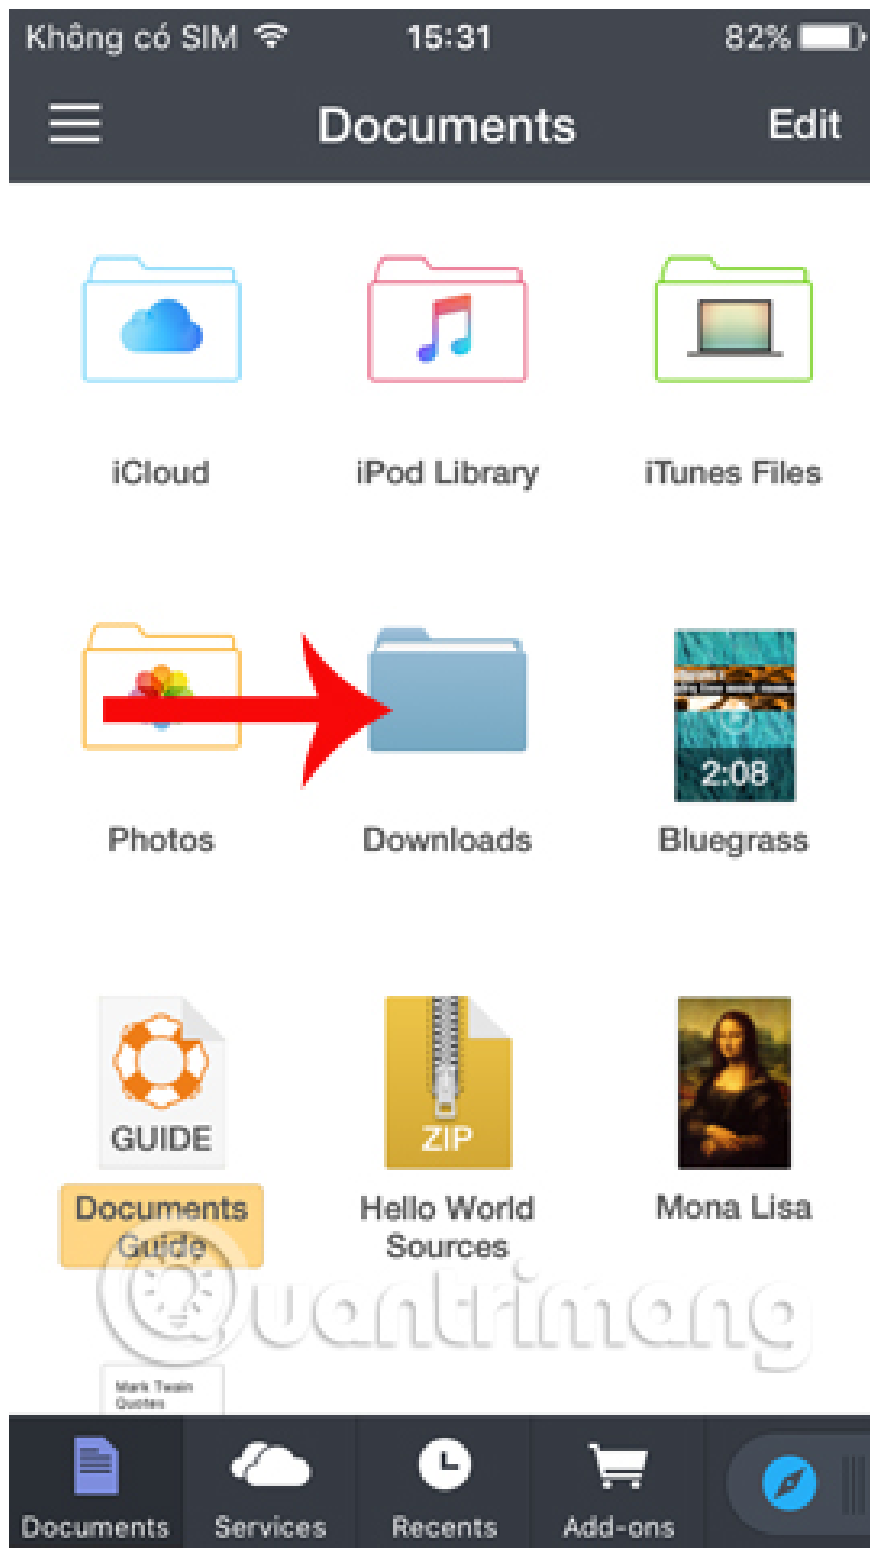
Không có SIM 15:31 82%

Documents Edit

iCloud

iPod Library

iTunes Files

Photos

Downloads

2:08

Bluegrass

GUIDE

Documents Guide

ZIP

Hello World Sources

Mona Lisa

Mark Twain Quotes

Quantrimang

Documents Services Recents Add-ons